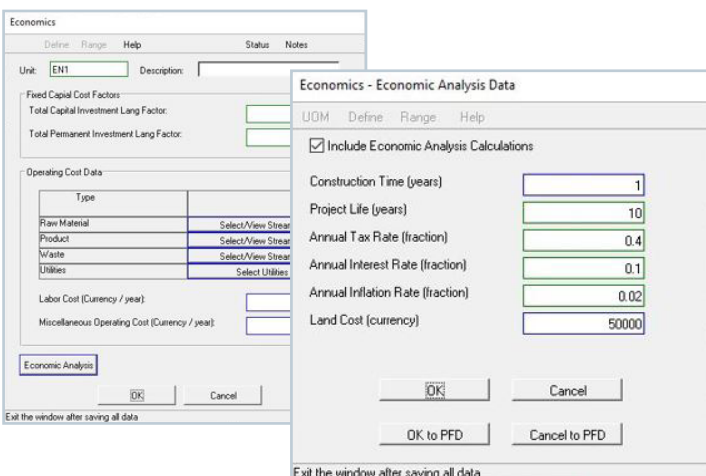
Economics

Define Range Help Status Notes

Unit: EN1 Description:

Fixed Capial Cost Factors

Total Capital Investment Lang Factor:

Total Permanent Investment Lang Factor:

Operating Cost Data

| Type | |
|---|---|
| Raw Material | Select/View Strea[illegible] |
| Product | Select/View Strea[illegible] |
| Waste | Select/View Strea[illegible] |
| Utilities | Select Utilities |

Labor Cost (Currency / year):

Miscellaneous Operating Cost (Currency / year):

Economic Analysis

OK Cancel

Exit the window after saving all data

Economics - Economic Analysis Data

UOM Define Range Help

☑ Include Economic Analysis Calculations

Construction Time (years) 1

Project Life (years) 10

Annual Tax Rate (fraction) 0.4

Annual Interest Rate (fraction) 0.1

Annual Inflation Rate (fraction) 0.02

Land Cost (currency) 50000

OK Cancel

OK to PFD Cancel to PFD

Exit the window after saving all data